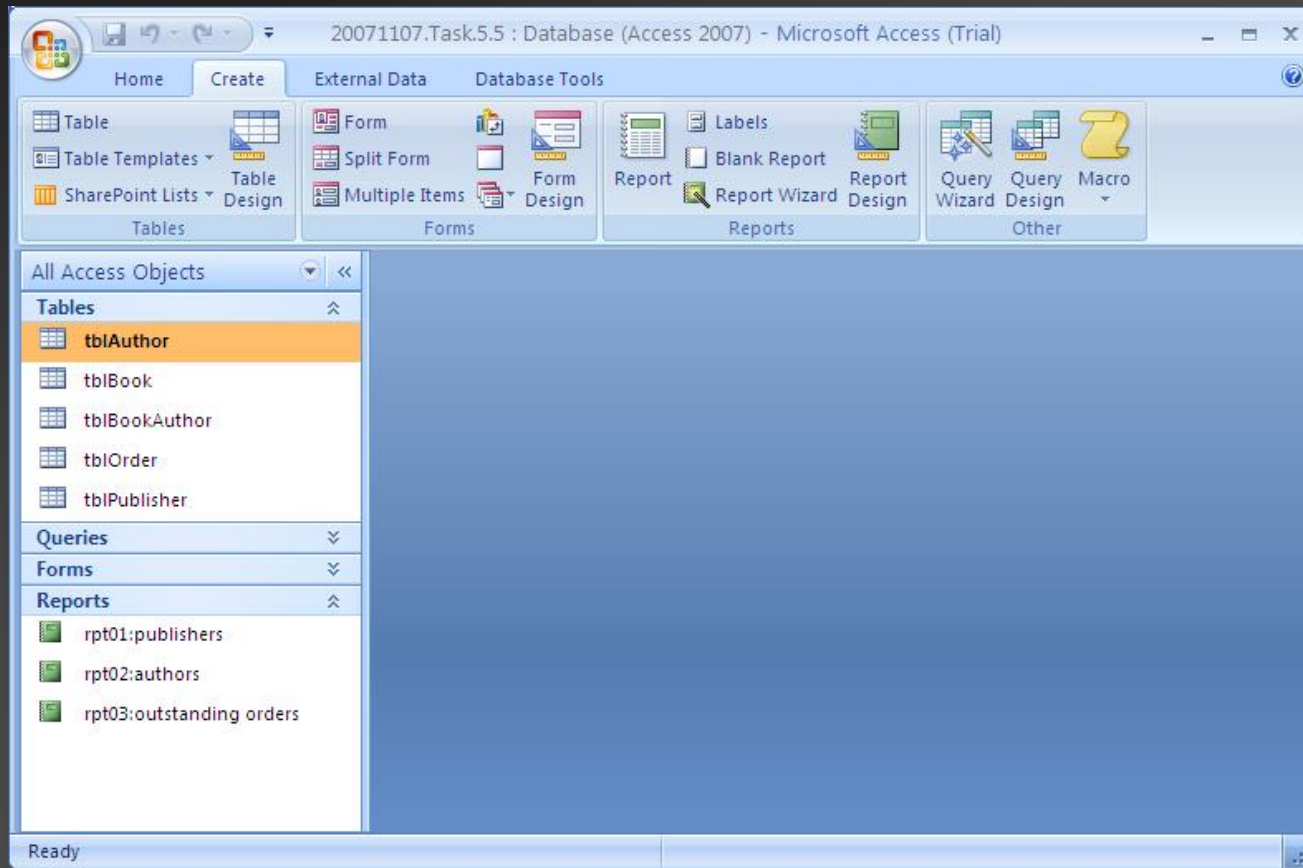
20071107.Task.5.5 : Database (Access 2007) - Microsoft Access (Trial)

Home Create External Data Database Tools

Table
Table Templates
SharePoint Lists
Table Design
Tables

Form
Split Form
Multiple Items
Form Design
Forms

Report
Labels
Blank Report
Report Wizard
Report Design
Reports

Query Wizard
Query Design
Macro
Other

All Access Objects
Tables
tblAuthor
tblBook
tblBookAuthor
tblOrder
tblPublisher
Queries
Forms
Reports
rpt01:publishers
rpt02:authors
rpt03:outstanding orders

Ready